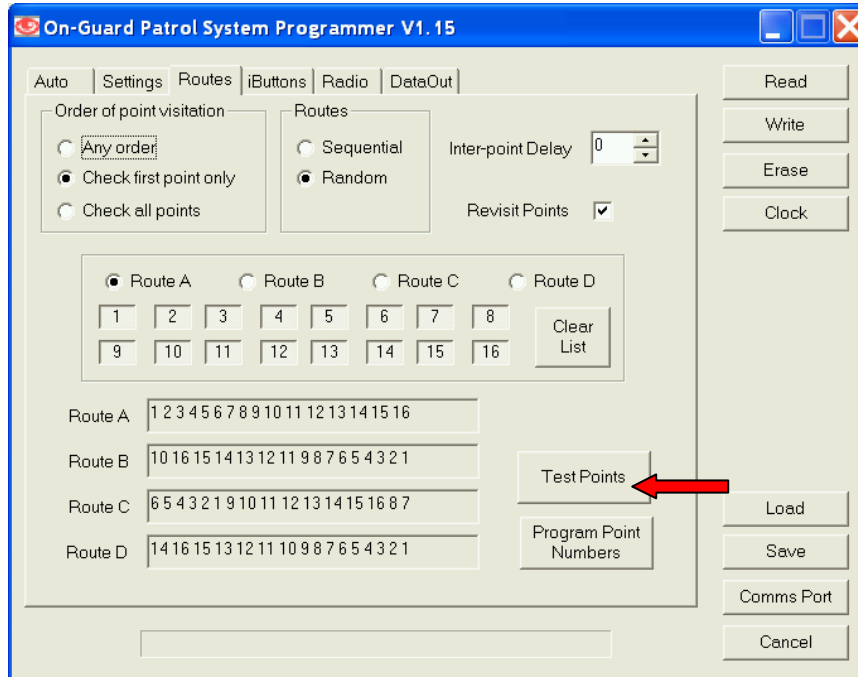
On-Guard Patrol System Programmer V1.15

Auto | Settings | Routes | iButtons | Radio | DataOut

Order of point visitation
Any order
Check first point only
Check all points

Routes
Sequential
Random

Inter-point Delay 0

Revisit Points

Route A Route B Route C Route D

| 1 | 2 | 3 | 4 | 5 | 6 | 7 | 8 |
|---|---|---|---|---|---|---|---|
| 9 | 10 | 11 | 12 | 13 | 14 | 15 | 16 |

Clear List

Route A 1 2 3 4 5 6 7 8 9 10 11 12 13 14 15 16
Route B 10 16 15 14 13 12 11 9 8 7 6 5 4 3 2 1
Route C 6 5 4 3 2 1 9 10 11 12 13 14 15 16 8 7
Route D 14 16 15 13 12 11 10 9 8 7 6 5 4 3 2 1

Test Points

Program Point Numbers

Read
Write
Erase
Clock

Load
Save
Comms Port
Cancel